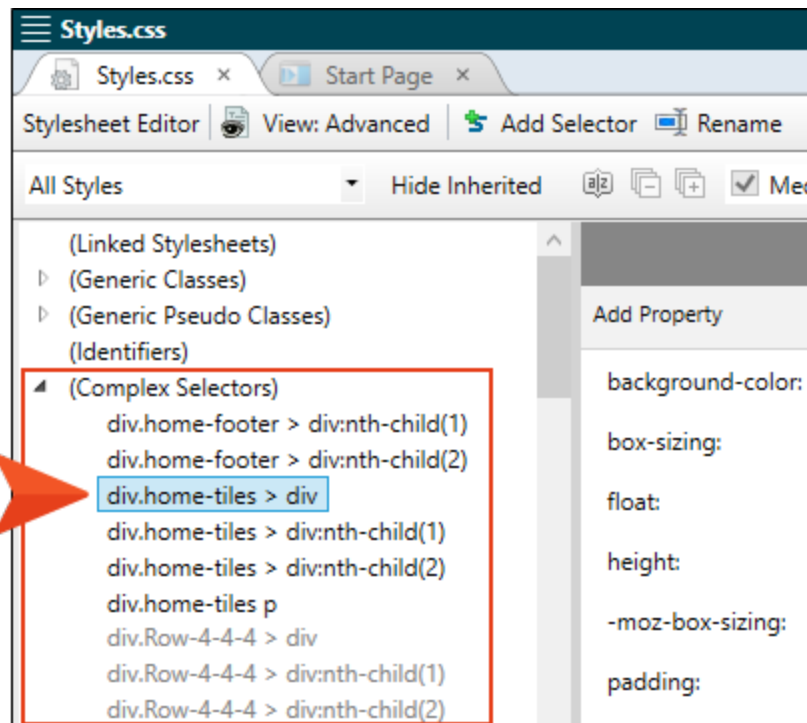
Styles.css

Styles.css ×
Start Page ×

Stylesheet Editor
View: Advanced
Add Selector
Rename

All Styles
Hide Inherited
Med

(Linked Stylesheets)
(Generic Classes)
(Generic Pseudo Classes)
(Identifiers)
(Complex Selectors)
div.home-footer > div:nth-child(1)
div.home-footer > div:nth-child(2)
div.home-tiles > div
div.home-tiles > div:nth-child(1)
div.home-tiles > div:nth-child(2)
div.home-tiles p
div.Row-4-4-4 > div
div.Row-4-4-4 > div:nth-child(1)
div.Row-4-4-4 > div:nth-child(2)

Add Property
background-color:
box-sizing:
float:
height:
-moz-box-sizing:
padding: